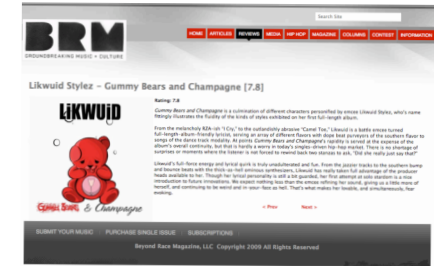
Search Site

BRM
GROUNDBREAKING MUSIC + CULTURE

HOME ARTICLES REVIEWS MEDIA HIP HOP MAGAZINE COLUMNS CONTEST INFORMATION

Likwuid Stylez – Gummy Bears and Champagne [7.8]

LiKWUiD

Gummy Bears & Champagne

Rating: 7.8

Gummy Bears and Champagne is a culmination of different characters personified by emcee Likwuid Stylez, who's name fittingly illustrates the fluidity of the kinds of styles exhibited on her first full-length album.

From the melancholy R&B-ish "I Cry," to the outlandishly abrasive "Camel Toe," Likwuid is a battle emcee turned full-length-album-friendly lyricist, serving an array of different flavors with dope beat purveyors of the southern flavor to songs of the dance track modality. At points Gummy Bears and Champagne's rapidity is served at the expense of the album's overall continuity, but that is hardly a worry in today's singles-driven hip hop market. There is no shortage of surprises or moments where the listener is not forced to rewind back two stanzas to ask, "Did she really just say that?"

Likwuid's full-force energy and lyrical quirk is truly unadulterated and fun. From the jazzier tracks to the southern bump and bounce beats with the thick-as-hell ominous synthesizers, Likwuid has really taken full advantage of the producer heads available to her. Though her lyrical personality is still a bit guarded, her first attempt at solo stardom is a nice introduction to future innovations. We expect nothing less than the emcee refining her sound, giving us a little more of herself, and continuing to be weird and in your face as hell. That's what makes her lovable, and simultaneously, fear evoking.

< Prev Next >

SUBMIT YOUR MUSIC PURCHASE SINGLE ISSUE SUBSCRIPTIONS

Beyond Race Magazine, LLC Copyright 2009 All Rights Reserved